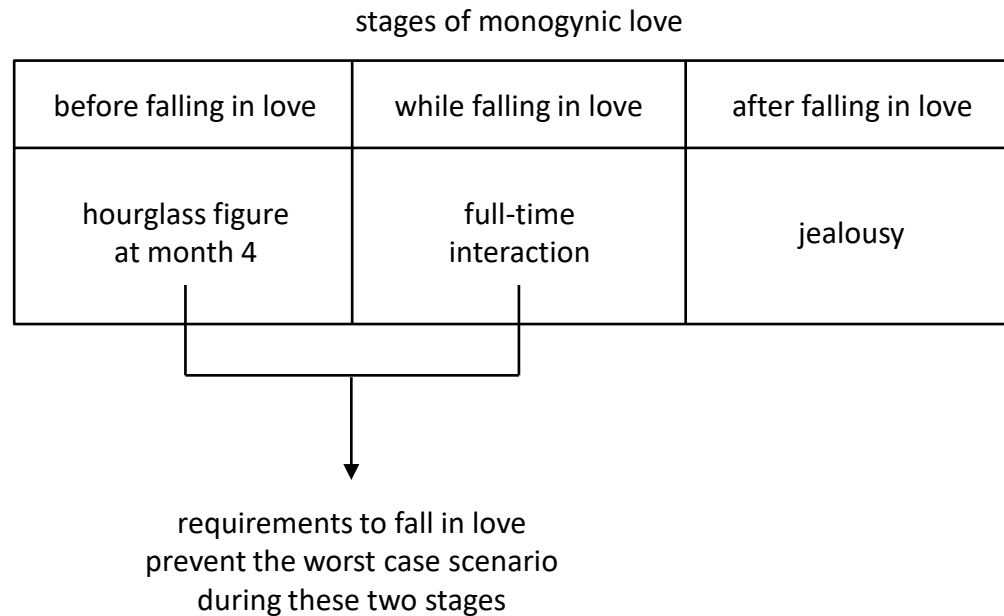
stages of monogynic love

| before falling in love | while falling in love | after falling in love |
|---|---|---|
| hourglass figure at month 4 | full-time interaction | jealousy |

requirements to fall in love prevent the worst case scenario during these two stages